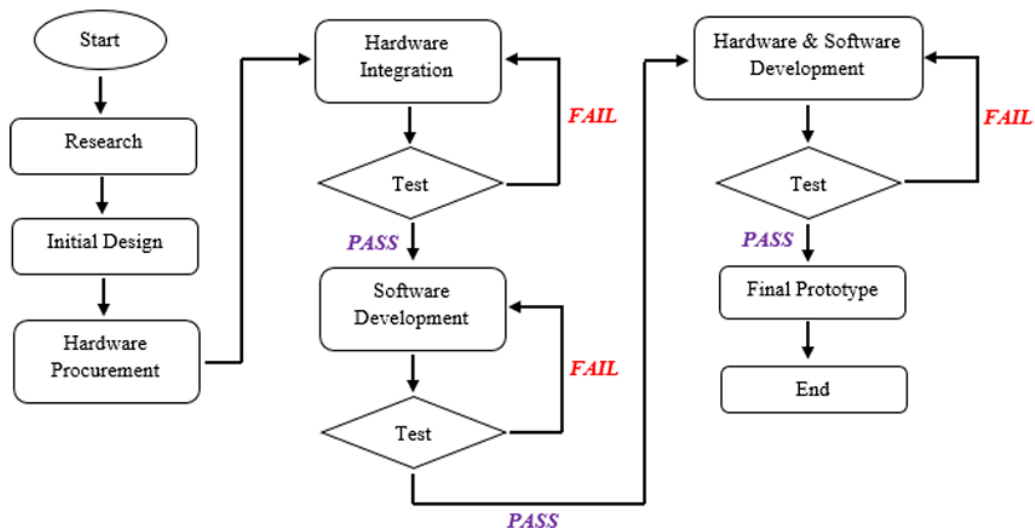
Start

Research

Initial Design

Hardware Procurement

Hardware Integration

FAIL

Test

PASS

Software Development

FAIL

Test

PASS

Hardware & Software Development

FAIL

Test

PASS

Final Prototype

End